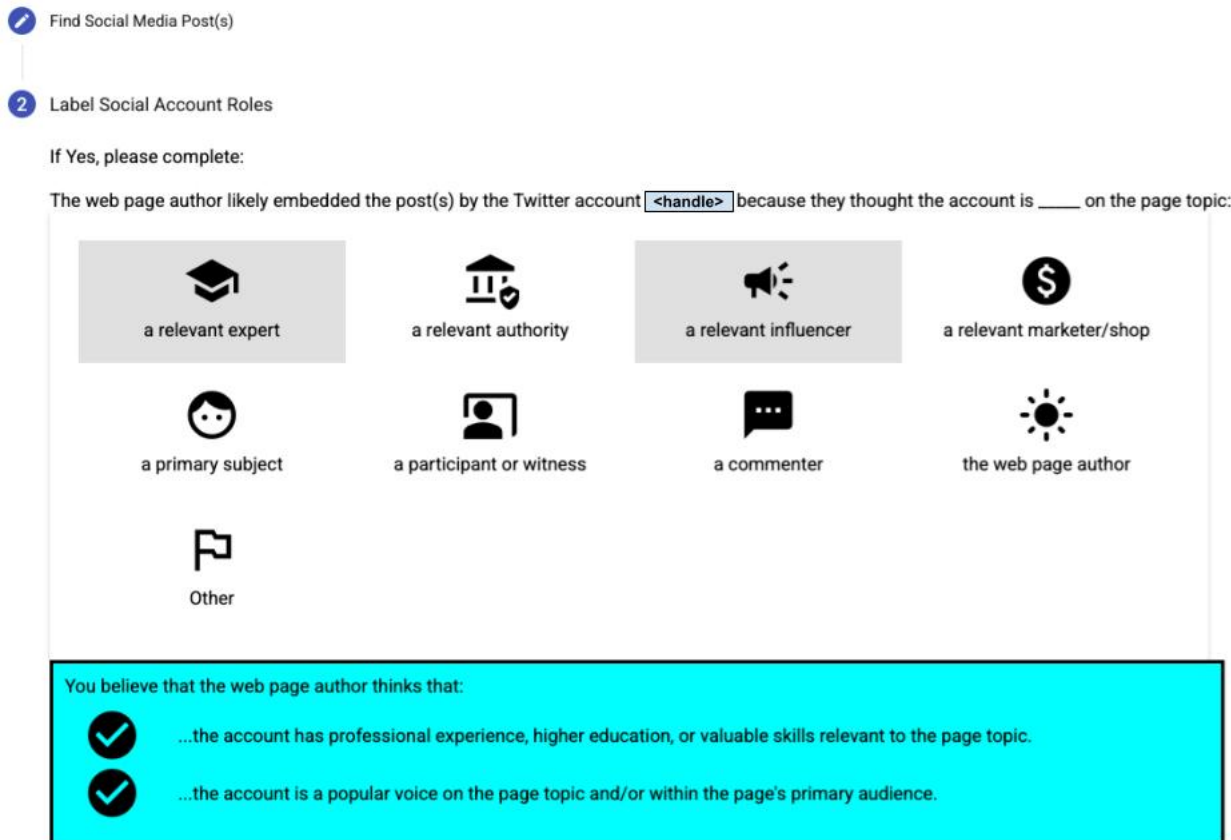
Find Social Media Post(s)

2 Label Social Account Roles

If Yes, please complete:

The web page author likely embedded the post(s) by the Twitter account <handle> because they thought the account is _____ on the page topic:

a relevant expert

a relevant authority

a relevant influencer

a relevant marketer/shop

a primary subject

a participant or witness

a commenter

the web page author

Other

You believe that the web page author thinks that:

...the account has professional experience, higher education, or valuable skills relevant to the page topic.

...the account is a popular voice on the page topic and/or within the page's primary audience.